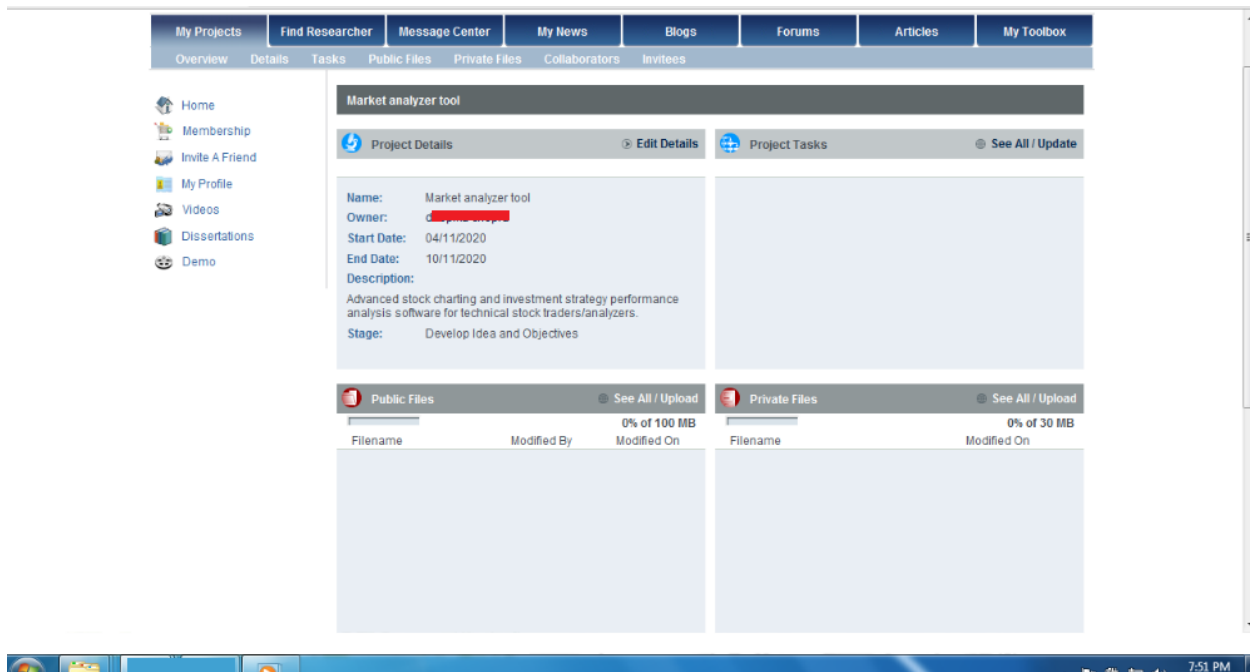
My Projects | Find Researcher | Message Center | My News | Blogs | Forums | Articles | My Toolbox

Overview Details Tasks Public Files Private Files Collaborators Invitees

Home
Membership
Invite A Friend
My Profile
Videos
Dissertations
Demo

Market analyzer tool

Project Details
Edit Details

Project Tasks
See All / Update

Name: Market analyzer tool
Owner: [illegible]
Start Date: 04/11/2020
End Date: 10/11/2020
Description:
Advanced stock charting and investment strategy performance analysis software for technical stock traders/analyzers.
Stage: Develop Idea and Objectives

Public Files
See All / Upload
0% of 100 MB
Filename Modified By Modified On

Private Files
See All / Upload
0% of 30 MB
Filename Modified On

7:51 PM